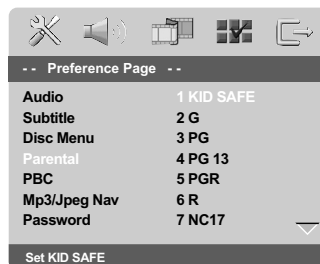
- - Preference Page - -

| | |
|---|---|
| Audio | 1 KID SAFE |
| Subtitle | 2 G |
| Disc Menu | 3 PG |
| Parental | 4 PG 13 |
| PBC | 5 PGR |
| Mp3/Jpeg Nav | 6 R |
| Password | 7 NC17 |

Set KID SAFE